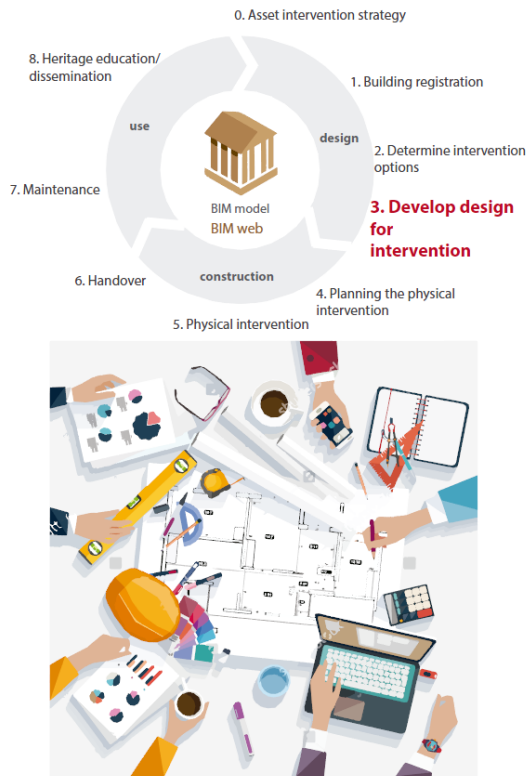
0. Asset intervention strategy

1. Building registration

design

2. Determine intervention options

3. Develop design for intervention

4. Planning the physical intervention

construction

5. Physical intervention

6. Handover

7. Maintenance

use

8. Heritage education/ dissemination

BIM model
BIM web